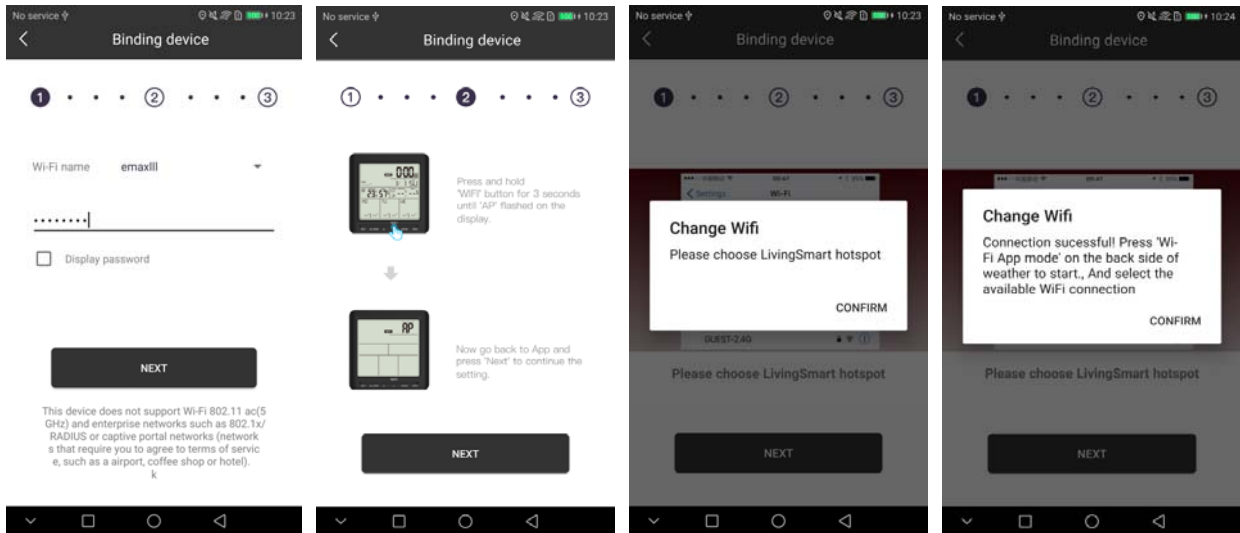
No service 10:23

Binding device

1 2 3

Wi-Fi name emaxIII

••••••••

Display password

NEXT

This device does not support Wi-Fi 802.11 ac(5 GHz) and enterprise networks such as 802.1x/ RADIUS or captive portal networks (networks that require you to agree to terms of service, such as a airport, coffee shop or hotel). k

No service 10:23

Binding device

1 2 3

Press and hold 'WIFI' button for 3 seconds until 'AP' flashed on the display.

AP

Now go back to App and press 'Next' to continue the setting.

NEXT

No service 10:23

Binding device

1 2 3

Change Wifi

Please choose LivingSmart hotspot

CONFIRM

GUEST-2.4G

Please choose LivingSmart hotspot

NEXT

No service 10:24

Binding device

1 2 3

Change Wifi

Connection sucessful! Press 'Wi-Fi App mode' on the back side of weather to start., And select the available WiFi connection

CONFIRM

Please choose LivingSmart hotspot

NEXT